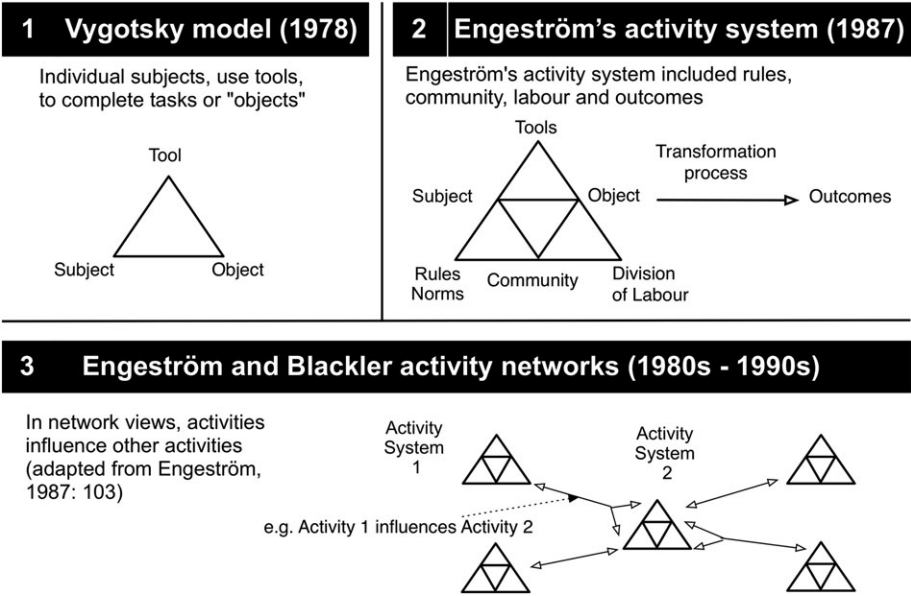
1 Vygotsky model (1978)

Individual subjects, use tools, to complete tasks or "objects"

Tool

Subject

Object

2 Engeström's activity system (1987)

Engeström's activity system included rules, community, labour and outcomes

Tools

Transformation process

Subject

Object

Outcomes

Rules Norms

Community

Division of Labour

3 Engeström and Blackler activity networks (1980s - 1990s)

In network views, activities influence other activities (adapted from Engeström, 1987: 103)

Activity System 1

Activity System 2

e.g. Activity 1 influences Activity 2